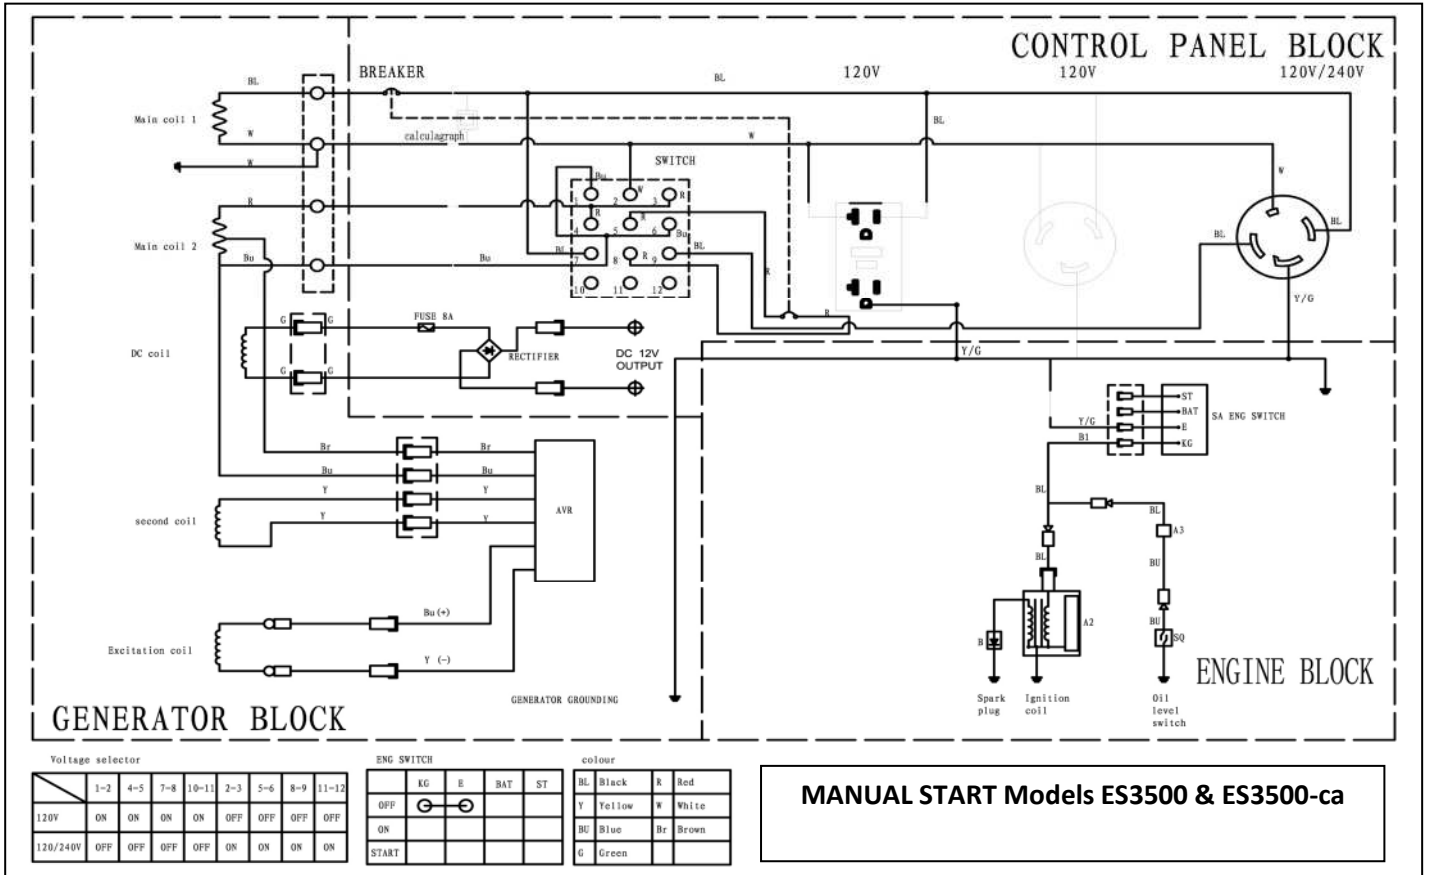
CONTROL PANEL BLOCK

BREAKER

BL

120V

120V

120V/240V

Main coil 1

BL

W

W

calculagraph

W

BL

SWITCH

Bu

W

1 2 3 R

R

R

4 5 6

Bu

BL

7 8 R 9 BL

10 11 12

R

W

BL

BL

Y/G

Main coil 2

R

Bu

Bu

R

R

DC coil

G

G

FUSE 8A

G

G

RECTIFIER

DC 12V OUTPUT

Y/G

ST

BAT

E

KG

SA ENG SWITCH

Y/G

B1

Br

Br

Bu

Bu

Y

Y

second coil

Y

Y

AVR

BL

BL

BL

A3

BU

A2

BU

SQ

B

Excitation coil

Bu (+)

Y (-)

GENERATOR GROUNDING

Spark plug

Ignition coil

Oil level switch

ENGINE BLOCK

GENERATOR BLOCK

Voltage selector

| | 1-2 | 4-5 | 7-8 | 10-11 | 2-3 | 5-6 | 8-9 | 11-12 |
|---|---|---|---|---|---|---|---|---|
| 120V | ON | ON | ON | ON | OFF | OFF | OFF | OFF |
| 120/240V | OFF | OFF | OFF | OFF | ON | ON | ON | ON |

ENG SWITCH

| | KG | E | BAT | ST |
|---|---|---|---|---|
| OFF | O | O | | |
| ON | | | | |
| START | | | | |

colour

| BL | Black | R | Red |
|---|---|---|---|
| Y | Yellow | W | White |
| BU | Blue | Br | Brown |
| G | Green | | |

MANUAL START Models ES3500 & ES3500-ca